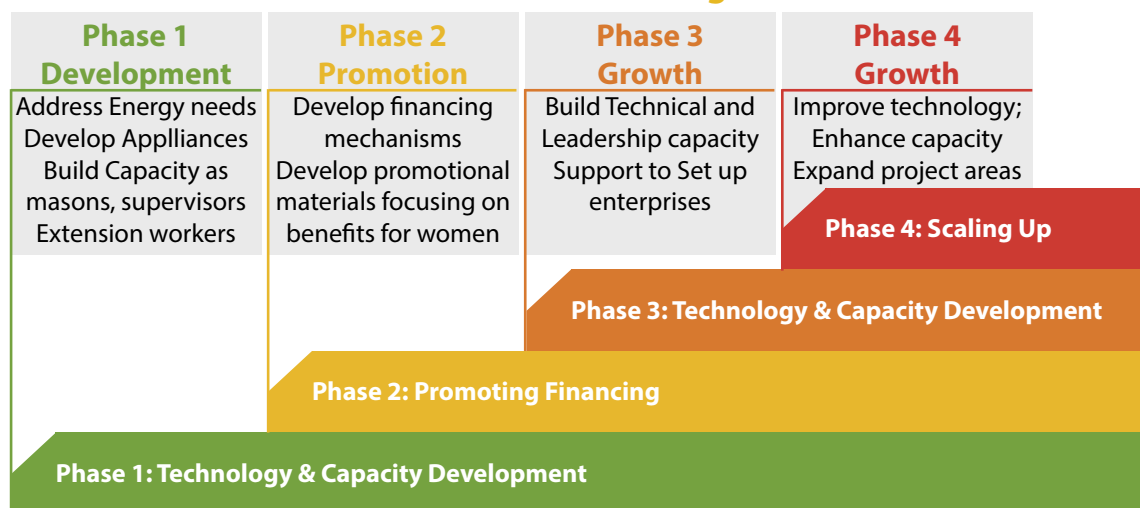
Phase 1
Development

Address Energy needs
Develop Applliances
Build Capacity as masons, supervisors
Extension workers

Phase 2
Promotion

Develop financing mechanisms
Develop promotional materials focusing on benefits for women

Phase 3
Growth

Build Technical and Leadership capacity
Support to Set up enterprises

Phase 4
Growth

Improve technology;
Enhance capacity
Expand project areas

Phase 4: Scaling Up

Phase 3: Technology & Capacity Development

Phase 2: Promoting Financing

Phase 1: Technology & Capacity Development